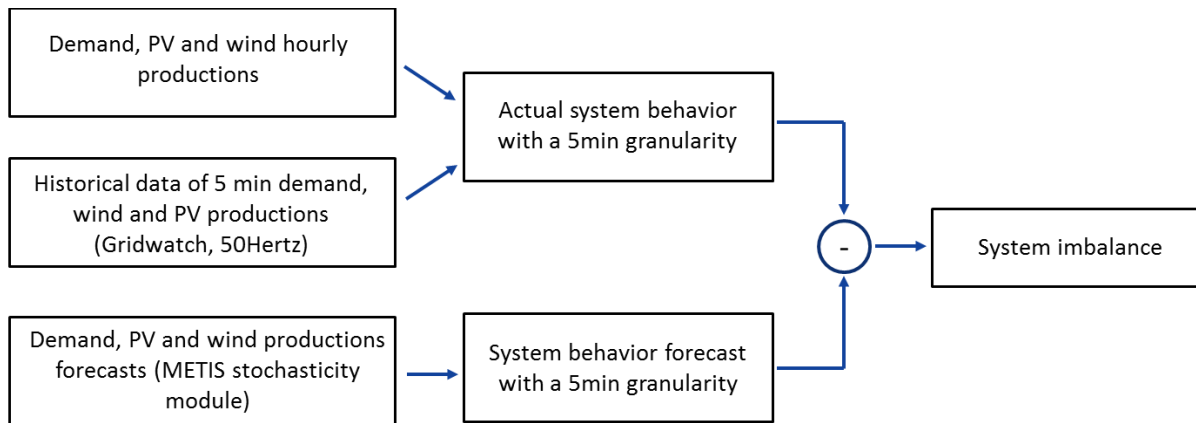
Demand, PV and wind hourly productions

Historical data of 5 min demand, wind and PV productions (Gridwatch, 50Hertz)

Actual system behavior with a 5min granularity

Demand, PV and wind productions forecasts (METIS stochasticity module)

System behavior forecast with a 5min granularity

-

System imbalance